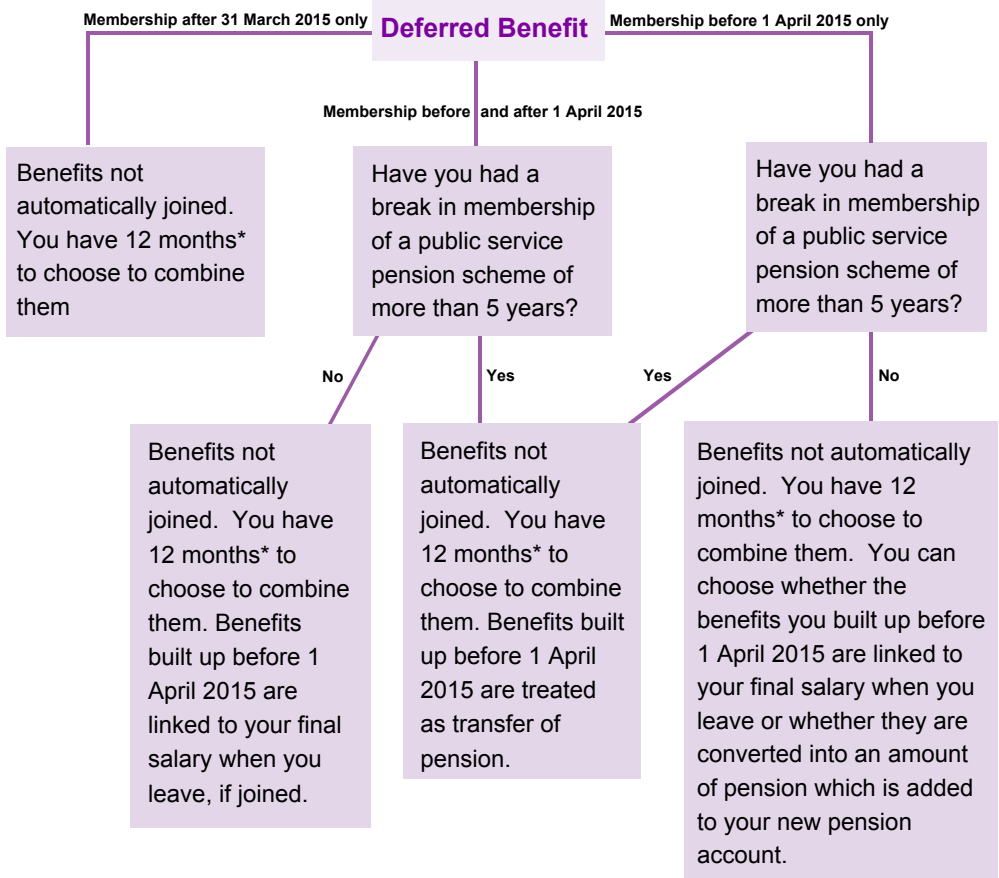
Deferred Benefit

Membership after 31 March 2015 only

Membership before and after 1 April 2015

Membership before 1 April 2015 only

Benefits not automatically joined. You have 12 months* to choose to combine them

Have you had a break in membership of a public service pension scheme of more than 5 years?

Have you had a break in membership of a public service pension scheme of more than 5 years?

No

Yes

Yes

No

Benefits not automatically joined. You have 12 months* to choose to combine them. Benefits built up before 1 April 2015 are linked to your final salary when you leave, if joined.

Benefits not automatically joined. You have 12 months* to choose to combine them. Benefits built up before 1 April 2015 are treated as transfer of pension.

Benefits not automatically joined. You have 12 months* to choose to combine them. You can choose whether the benefits you built up before 1 April 2015 are linked to your final salary when you leave or whether they are converted into an amount of pension which is added to your new pension account.